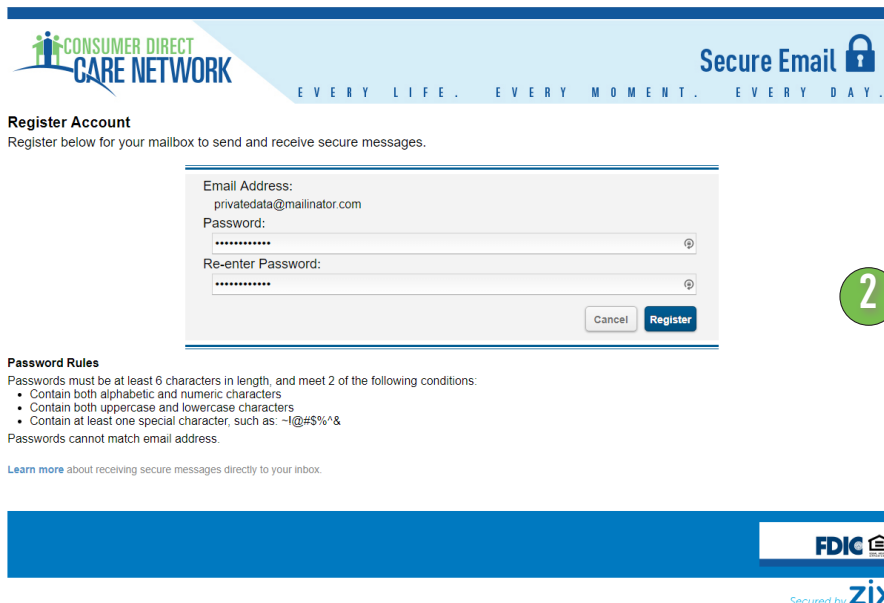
CONSUMER DIRECT CARE NETWORK

Secure Email

EVERY LIFE. EVERY MOMENT. EVERY DAY.

Register Account
Register below for your mailbox to send and receive secure messages.

Email Address:
privatedata@mailinator.com
Password:
••••••••••••
Re-enter Password:
••••••••••••

Cancel Register

2

Password Rules
Passwords must be at least 6 characters in length, and meet 2 of the following conditions:
• Contain both alphabetic and numeric characters
• Contain both uppercase and lowercase characters
• Contain at least one special character, such as: ~!@#$%^&
Passwords cannot match email address.

Learn more about receiving secure messages directly to your inbox.

FDIC

Secured by ZIX